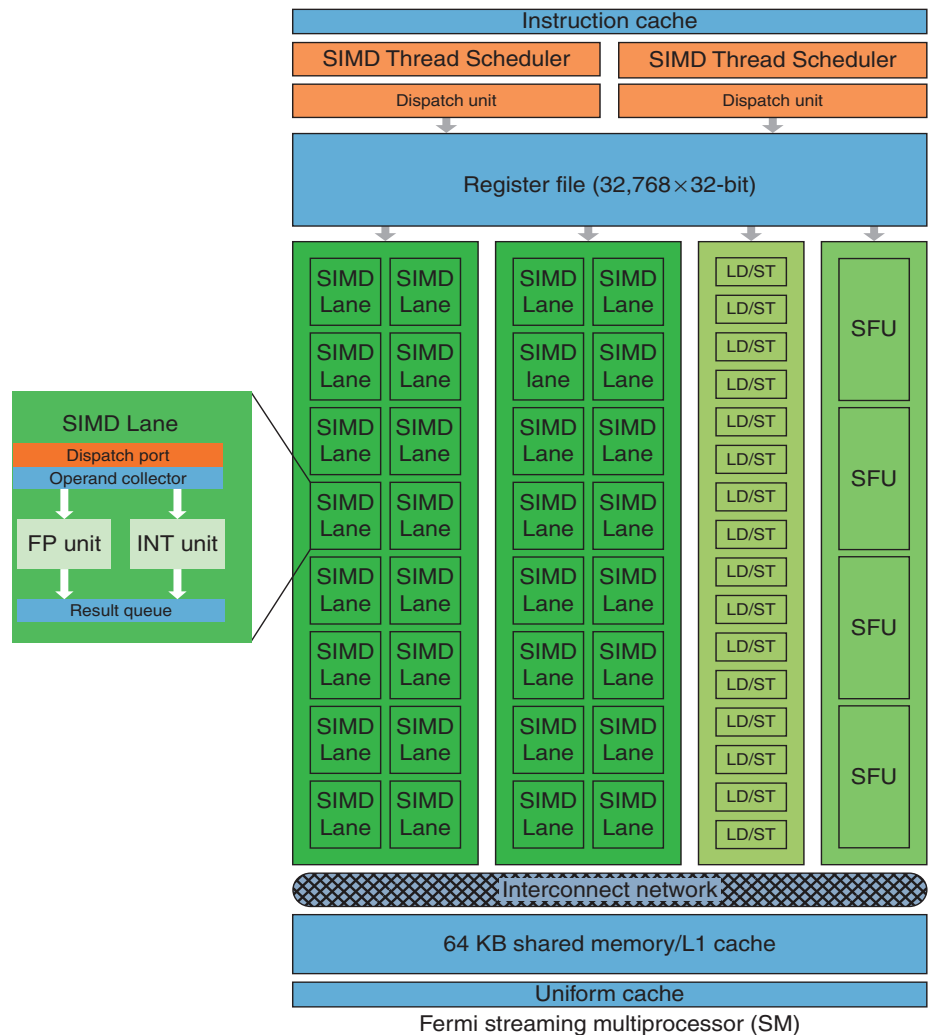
Instruction cache

SIMD Thread Scheduler

SIMD Thread Scheduler

Dispatch unit

Dispatch unit

Register file (32,768 × 32-bit)

SIMD Lane SIMD Lane
SIMD Lane SIMD Lane
SIMD Lane SIMD Lane
SIMD Lane SIMD Lane
SIMD Lane SIMD Lane
SIMD Lane SIMD Lane
SIMD Lane SIMD Lane
SIMD Lane SIMD Lane

SIMD Lane SIMD Lane
SIMD lane SIMD Lane
SIMD Lane SIMD Lane
SIMD Lane SIMD Lane
SIMD Lane SIMD Lane
SIMD Lane SIMD Lane
SIMD Lane SIMD Lane
SIMD Lane SIMD Lane

LD/ST
LD/ST
LD/ST
LD/ST
LD/ST
LD/ST
LD/ST
LD/ST
LD/ST
LD/ST
LD/ST
LD/ST
LD/ST
LD/ST
LD/ST
LD/ST

SFU
SFU
SFU
SFU

SIMD Lane
Dispatch port
Operand collector
FP unit
INT unit
Result queue

Interconnect network

64 KB shared memory/L1 cache

Uniform cache

Fermi streaming multiprocessor (SM)